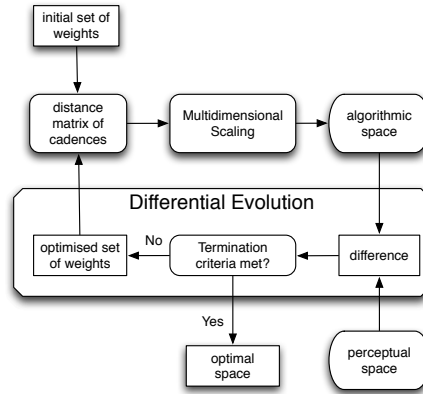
initial set of weights

distance matrix of cadences

Multidimensional Scaling

algorithmic space

Differential Evolution

optimised set of weights

No

Termination criteria met?

difference

Yes

optimal space

perceptual space